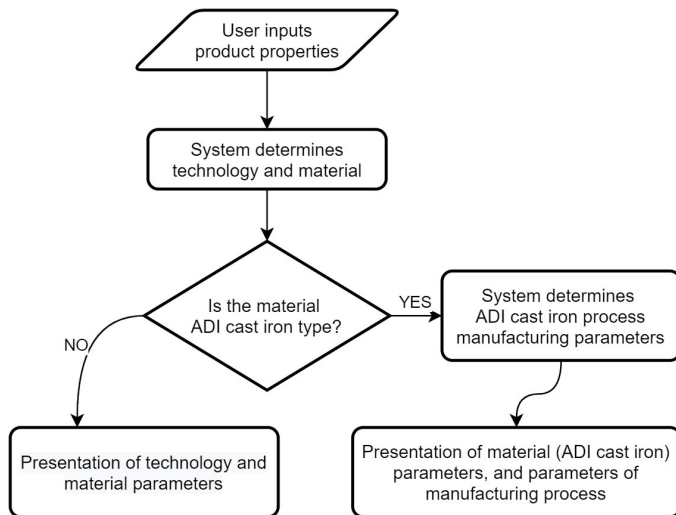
User inputs product properties

System determines technology and material

Is the material ADI cast iron type?

YES

NO

System determines ADI cast iron process manufacturing parameters

Presentation of technology and material parameters

Presentation of material (ADI cast iron) parameters, and parameters of manufacturing process